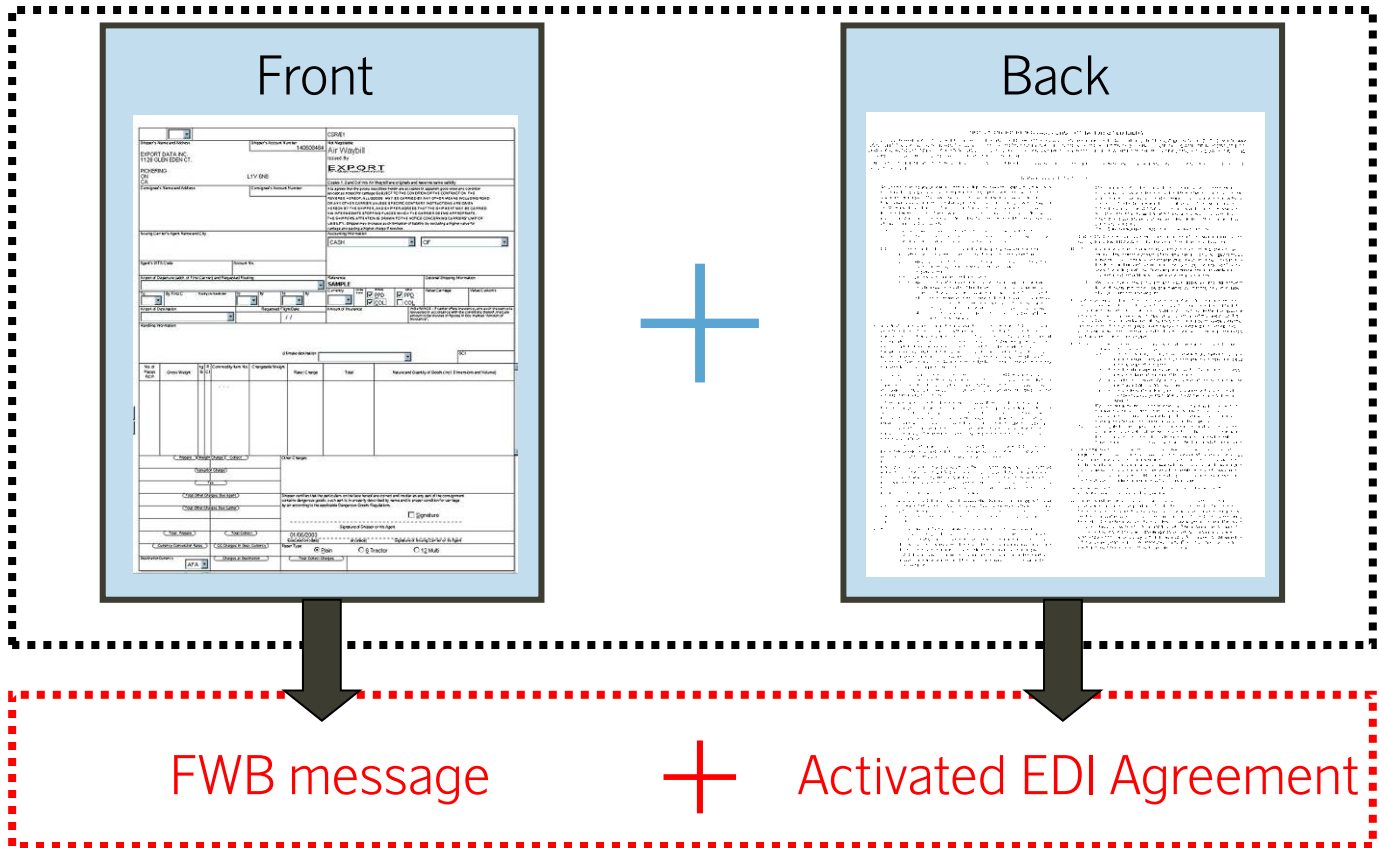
Front

Shipper's Name and Address
Shipper's Account Number
140000494
Not Negotiable
Air Waybill
Issued By
EXPORT
EXPORT DATA INC.
1126 GLEN EDEN CT.
PICKERING
ON
CA
L1V 6N5
Consignee's Name and Address
Consignee's Account Number
Issuing Carrier's Agent Name and City
Accounting Information
CASH
CIF
Agent's IATA Code
Account No.
Airport of Departure (Addr. of First Carrier) and Requested Routing
Reference
SAMPLE
Optional Shipping Information
PPD
COLL
PPD
COLL
Airport of Destination
Requested Flight/Date
Amount of Insurance
Handling Information
SCI
No of Pieces RCP
Gross Weight
Commodity Item No.
Chargeable Weight
Rate / Charge
Total
Nature and Quantity of Goods (incl. Dimensions or Volume)
Other Charges
Signature
Signature of Shipper or his Agent
01/06/2003
Executed on (date)
at (place)
Signature of Issuing Carrier or its Agent
Plain
Tractor
Multi
AFA

+

Back

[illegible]

FWB message + Activated EDI Agreement